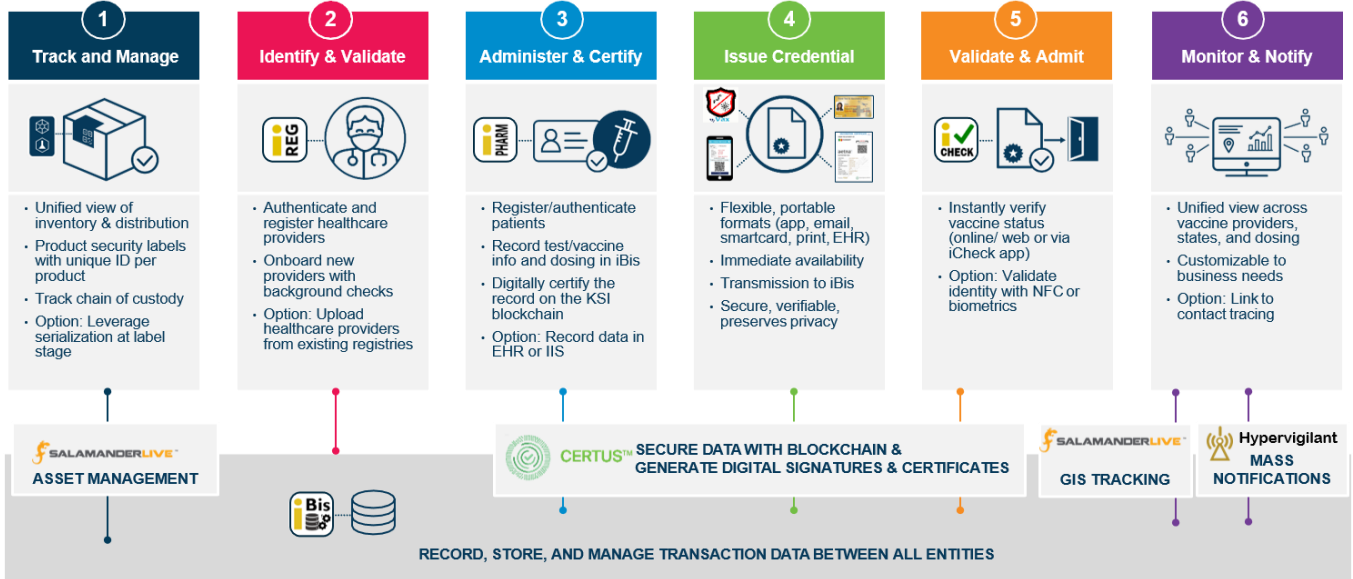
1
Track and Manage

• Unified view of inventory & distribution
• Product security labels with unique ID per product
• Track chain of custody
• Option: Leverage serialization at label stage

2
Identify & Validate

REG

• Authenticate and register healthcare providers
• Onboard new providers with background checks
• Option: Upload healthcare providers from existing registries

3
Administer & Certify

PHARM

• Register/authenticate patients
• Record test/vaccine info and dosing in iBis
• Digitally certify the record on the KSI blockchain
• Option: Record data in EHR or IIS

4
Issue Credential

• Flexible, portable formats (app, email, smartcard, print, EHR)
• Immediate availability
• Transmission to iBis
• Secure, verifiable, preserves privacy

5
Validate & Admit

CHECK

• Instantly verify vaccine status (online/ web or via iCheck app)
• Option: Validate identity with NFC or biometrics

6
Monitor & Notify

• Unified view across vaccine providers, states, and dosing
• Customizable to business needs
• Option: Link to contact tracing

SALAMANDERLIVE
ASSET MANAGEMENT

iBis

CERTUS™ SECURE DATA WITH BLOCKCHAIN & GENERATE DIGITAL SIGNATURES & CERTIFICATES

SALAMANDERLIVE
GIS TRACKING

Hypervigilant
MASS NOTIFICATIONS

RECORD, STORE, AND MANAGE TRANSACTION DATA BETWEEN ALL ENTITIES